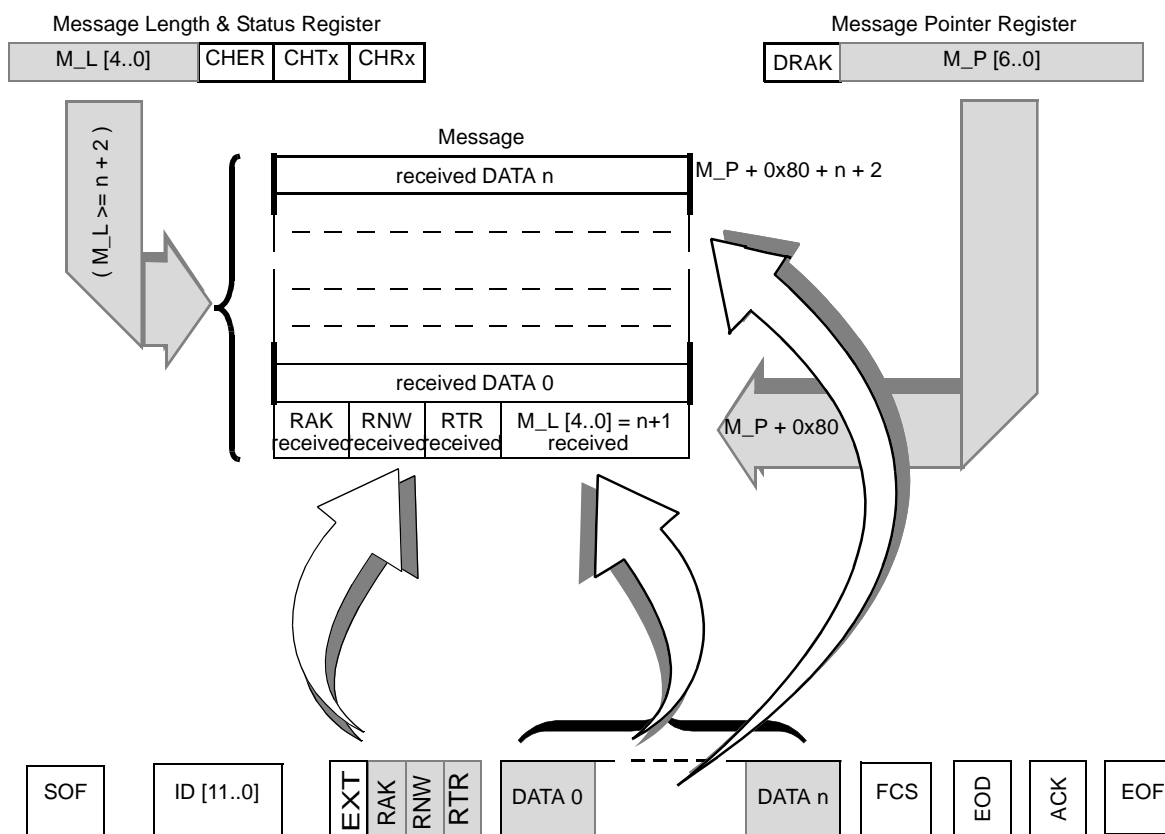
Message Length & Status Register

| M_L [4..0] | CHER | CHTx | CHRx |
|---|---|---|---|

Message Pointer Register

| DRAK | M_P [6..0] |
|---|---|

( M_L >= n + 2 )

Message

received DATA n

M_P + 0x80 + n + 2

received DATA 0

| RAK received | RNW received | RTR received | M_L [4..0] = n+1 received |
|---|---|---|---|

M_P + 0x80

| SOF | ID [11..0] | EXT | RAK | RNW | RTR | DATA 0 | DATA n | FCS | EOD | ACK | EOF |
|---|---|---|---|---|---|---|---|---|---|---|---|